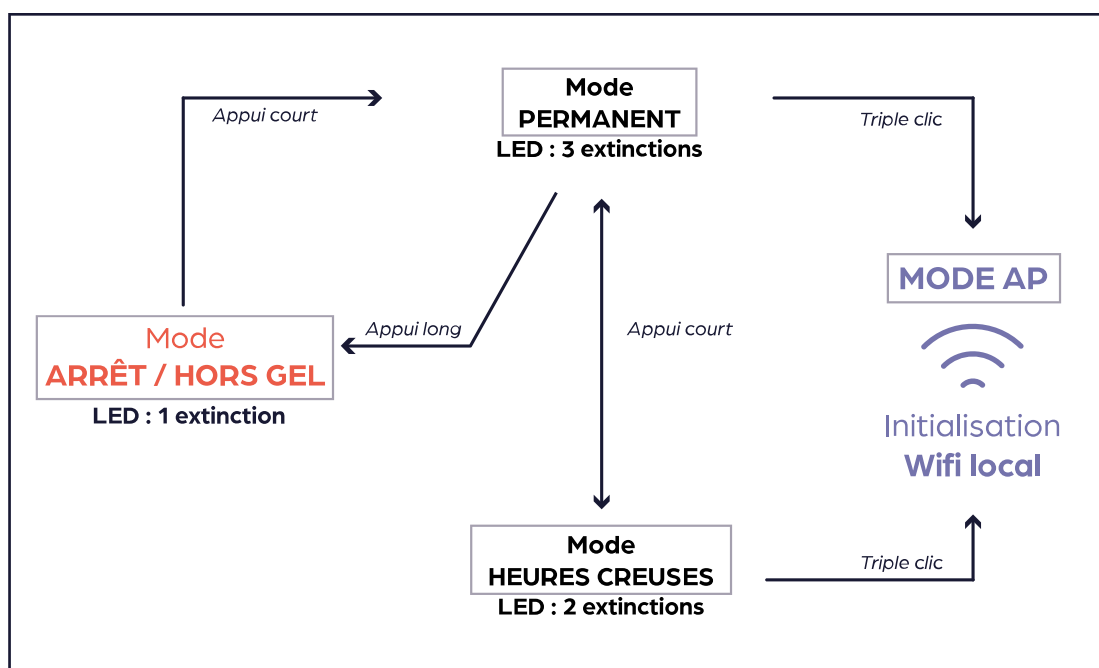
Appui court

Mode
PERMANENT
LED : 3 extinctions

Triple clic

MODE AP

Mode
ARRÊT / HORS GEL
LED : 1 extinction

Appui long

Appui court

Initialisation
Wifi local

Mode
HEURES CREUSES
LED : 2 extinctions

Triple clic